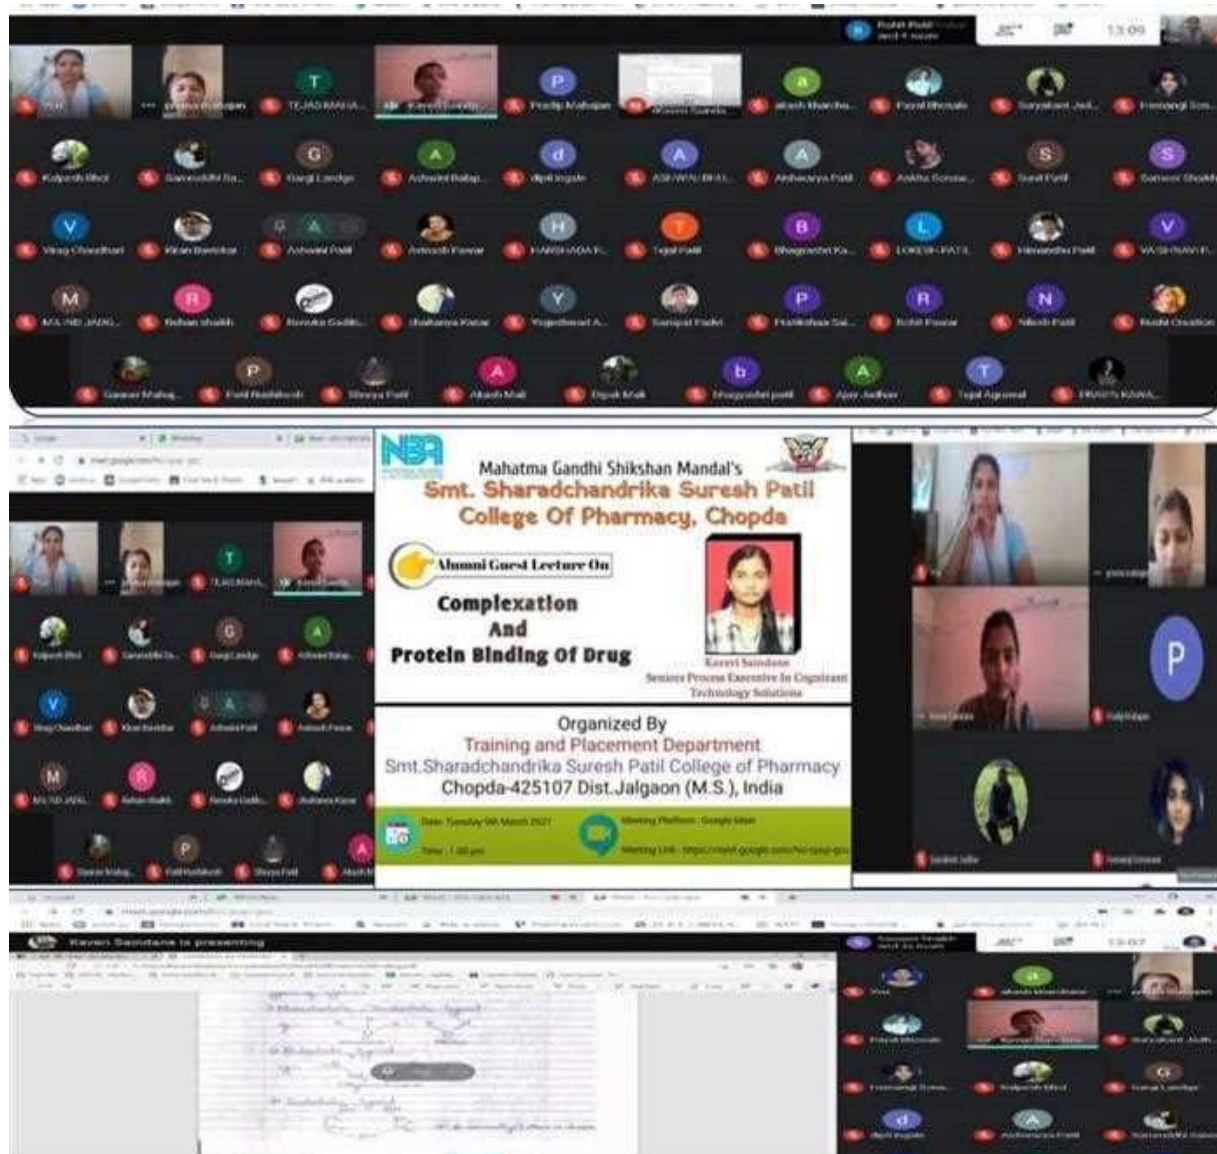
NBA

Mahatma Gandhi Shikshan Mandal's
Smt. Sharadchandrika Suresh Patil College Of Pharmacy, Chopda

Alumni Guest Lecture On

Complexation And Protein Binding Of Drug

Kaveri Saindane
Seniors Process Executive In Cognizant Technology Solutions

Organized By
Training and Placement Department
Smt.Sharadchandrika Suresh Patil College of Pharmacy
Chopda-425107 Dist.Jalgaon (M.S.), India

Date: Tuesday 9th March 2021
Time: 1.00 pm
Meeting Platform: Google Meet
Meeting Link: https://meet.google.com/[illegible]

Kaveri Saindane is presenting

13:09

13:07